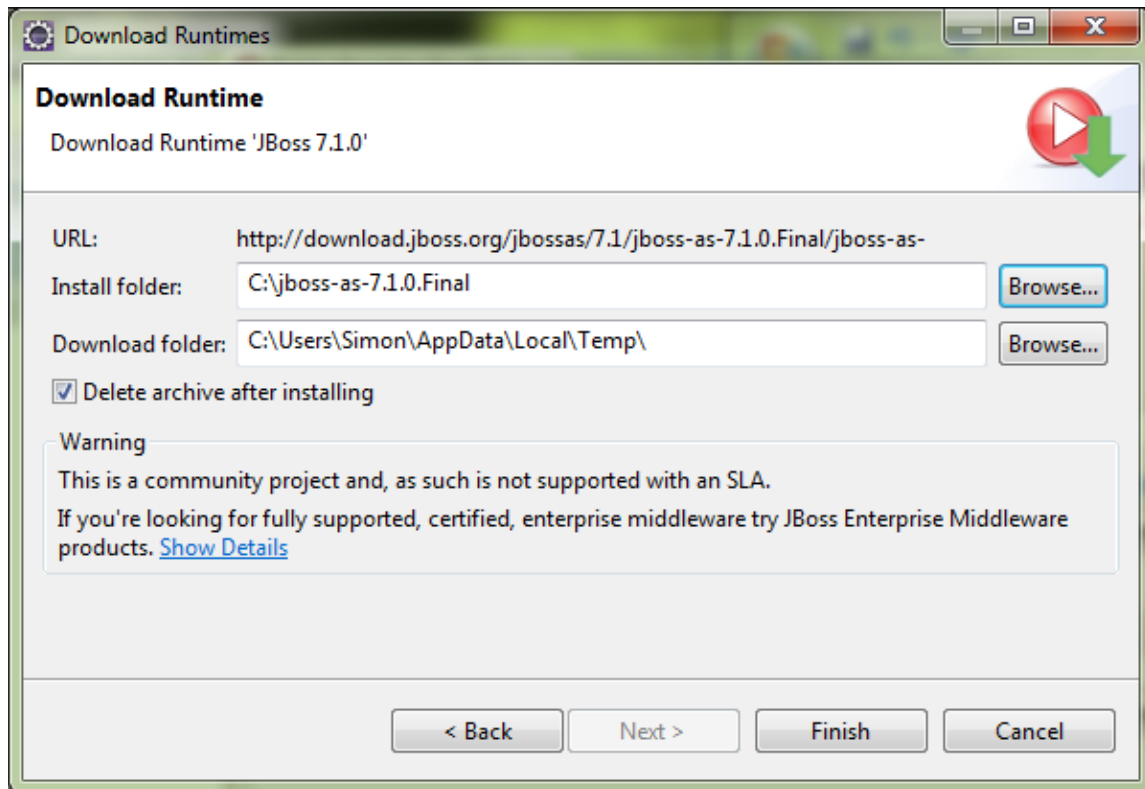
Download Runtimes

Download Runtime

Download Runtime 'JBoss 7.1.0'

URL: http://download.jboss.org/jbossas/7.1/jboss-as-7.1.0.Final/jboss-as-

Install folder: C:\jboss-as-7.1.0.Final Browse...

Download folder: C:\Users\Simon\AppData\Local\Temp\ Browse...

Delete archive after installing

Warning

This is a community project and, as such is not supported with an SLA.

If you're looking for fully supported, certified, enterprise middleware try JBoss Enterprise Middleware products. Show Details

< Back Next > Finish Cancel